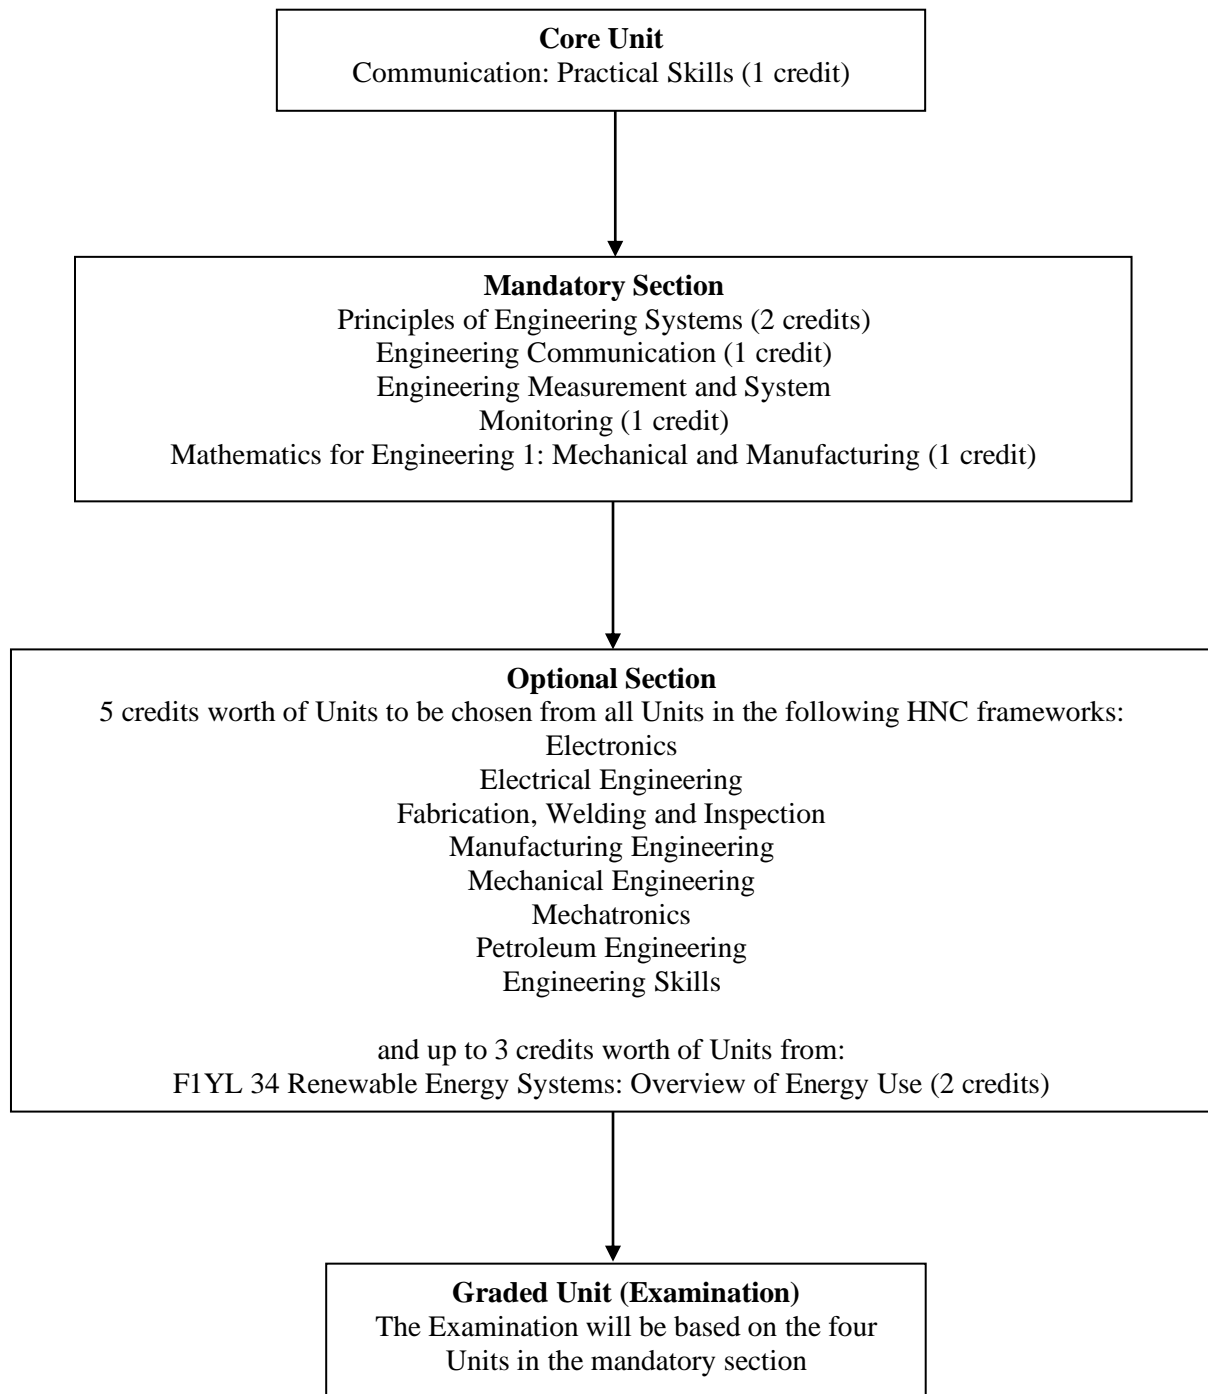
**Core Unit**
Communication: Practical Skills (1 credit)

**Mandatory Section**
Principles of Engineering Systems (2 credits)
Engineering Communication (1 credit)
Engineering Measurement and System Monitoring (1 credit)
Mathematics for Engineering 1: Mechanical and Manufacturing (1 credit)

**Optional Section**
5 credits worth of Units to be chosen from all Units in the following HNC frameworks:
Electronics
Electrical Engineering
Fabrication, Welding and Inspection
Manufacturing Engineering
Mechanical Engineering
Mechatronics
Petroleum Engineering
Engineering Skills

and up to 3 credits worth of Units from:
F1YL 34 Renewable Energy Systems: Overview of Energy Use (2 credits)

**Graded Unit (Examination)**
The Examination will be based on the four Units in the mandatory section